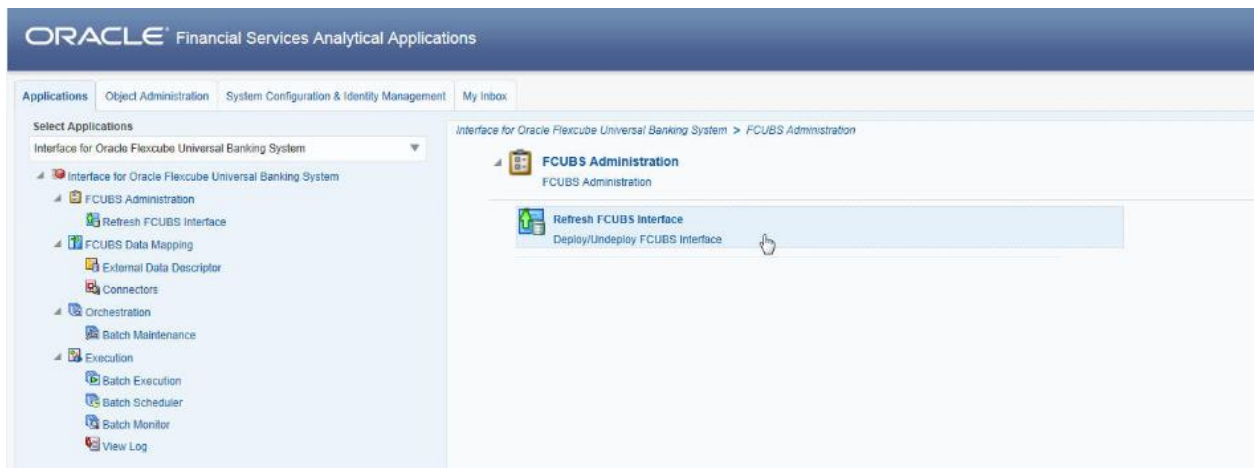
ORACLE® Financial Services Analytical Applications

Applications | Object Administration | System Configuration & Identity Management | My Inbox

Select Applications

Interface for Oracle Flexcube Universal Banking System

Interface for Oracle Flexcube Universal Banking System
FCUBS Administration
Refresh FCUBS Interface
FCUBS Data Mapping
External Data Descriptor
Connectors
Orchestration
Batch Maintenance
Execution
Batch Execution
Batch Scheduler
Batch Monitor
View Log

Interface for Oracle Flexcube Universal Banking System > FCUBS Administration

FCUBS Administration
FCUBS Administration

Refresh FCUBS Interface
Deploy/Undeploy FCUBS Interface